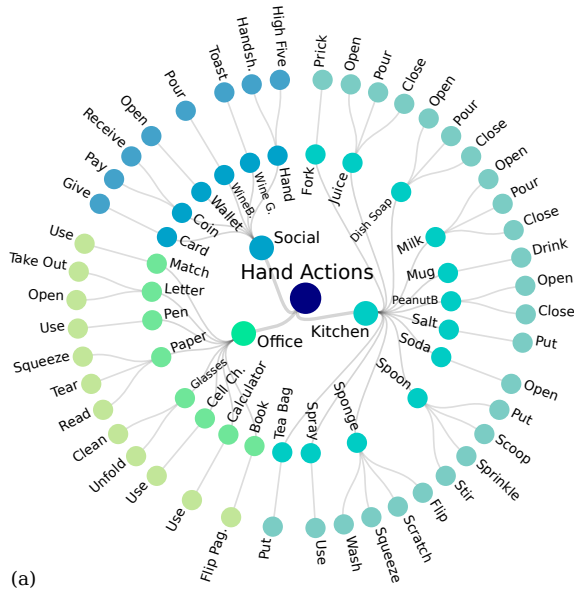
Hand Actions

Social
Card
Coin
Wallet
WineB.
Wine G.
Hand
Give
Pay
Receive
Open
Pour
Toast
Handsh.
High Five

Kitchen
Fork
Juice
Dish Soap
Milk
Mug
PeanutB
Salt
Soda
Spoon
Sponge
Spray
Tea Bag
Prick
Open
Pour
Close
Open
Pour
Close
Open
Pour
Close
Drink
Open
Close
Put
Open
Put
Scoop
Sprinkle
Stir
Flip
Scratch
Squeeze
Wash
Use
Put

Office
Match
Letter
Pen
Paper
Glasses
Cell Ch.
Calculator
Book
Use
Take Out
Open
Use
Squeeze
Tear
Read
Clean
Unfold
Use
Use
Flip Pag.

(a)